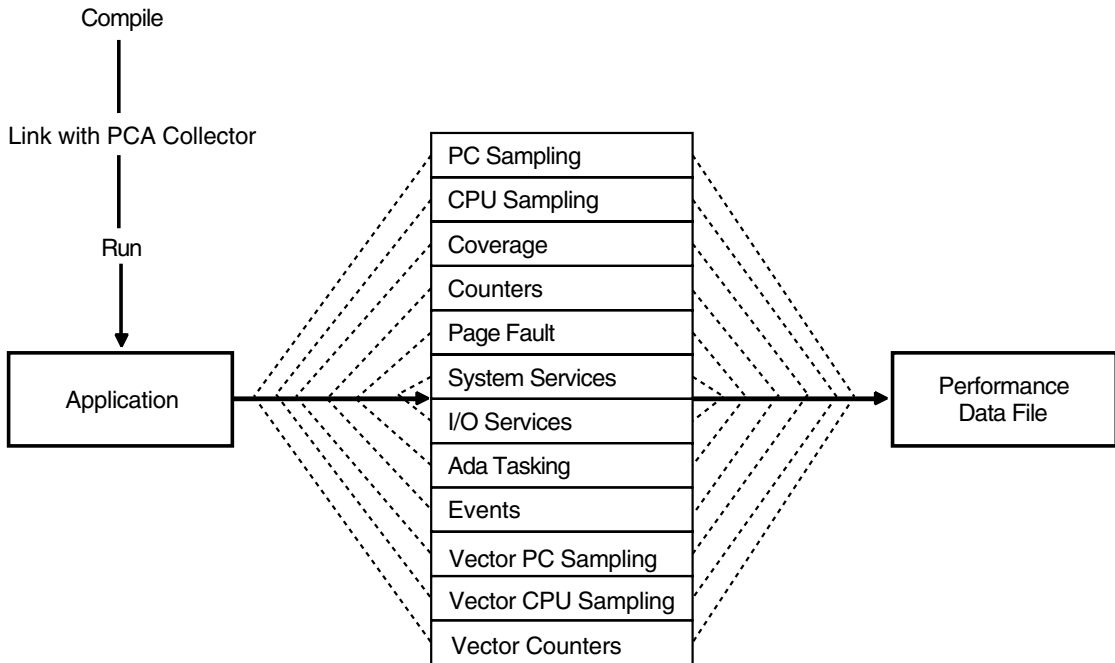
Compile

Link with PCA Collector

Run

Application

PC Sampling
CPU Sampling
Coverage
Counters
Page Fault
System Services
I/O Services
Ada Tasking
Events
Vector PC Sampling
Vector CPU Sampling
Vector Counters

Performance Data File